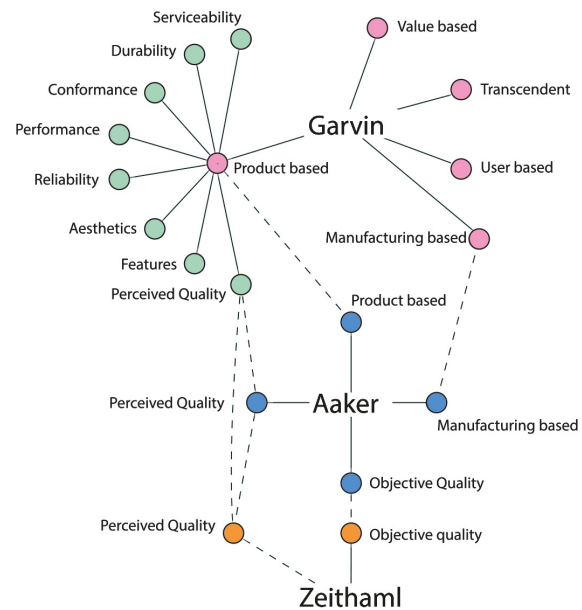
Serviceability
Durability
Conformance
Performance
Reliability
Aesthetics
Features
Perceived Quality
Product based
Value based
Transcendent
Garvin
User based
Manufacturing based
Product based
Perceived Quality
Aaker
Manufacturing based
Objective Quality
Perceived Quality
Objective quality
Zeithaml